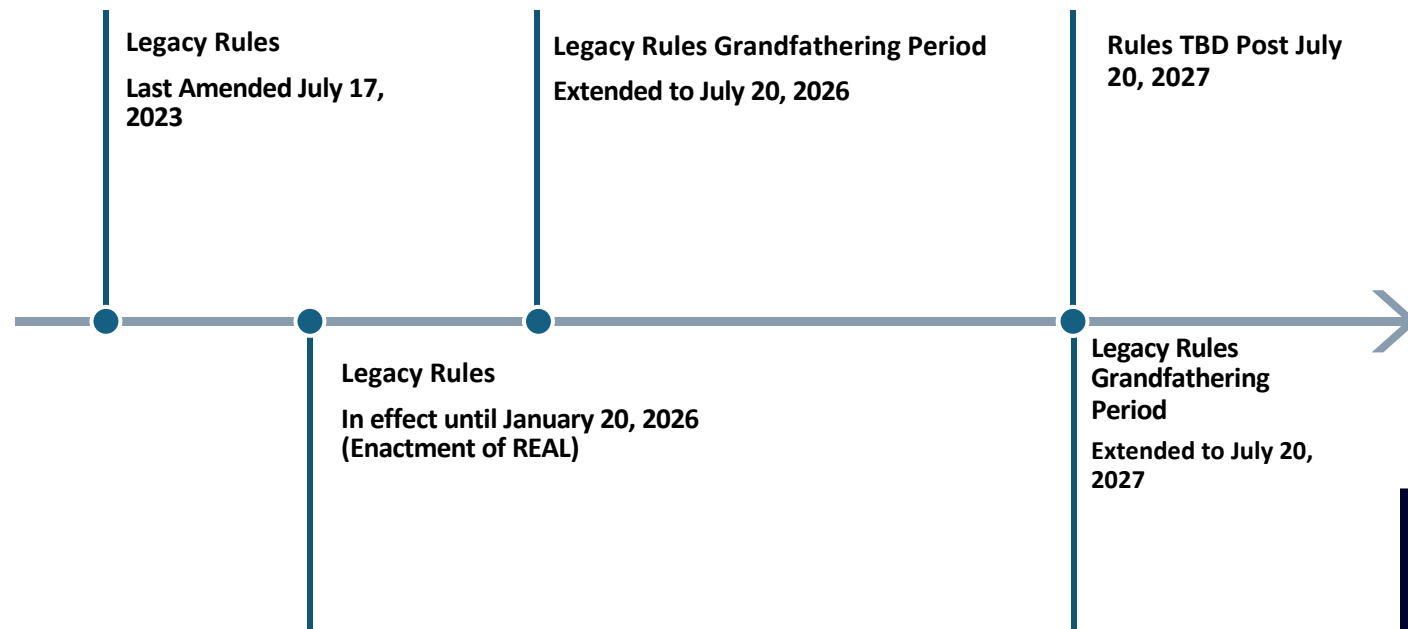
Legacy Rules

Last Amended July 17, 2023

Legacy Rules

In effect until January 20, 2026 (Enactment of REAL)

Legacy Rules Grandfathering Period

Extended to July 20, 2026

Rules TBD Post July 20, 2027

Legacy Rules Grandfathering Period

Extended to July 20, 2027